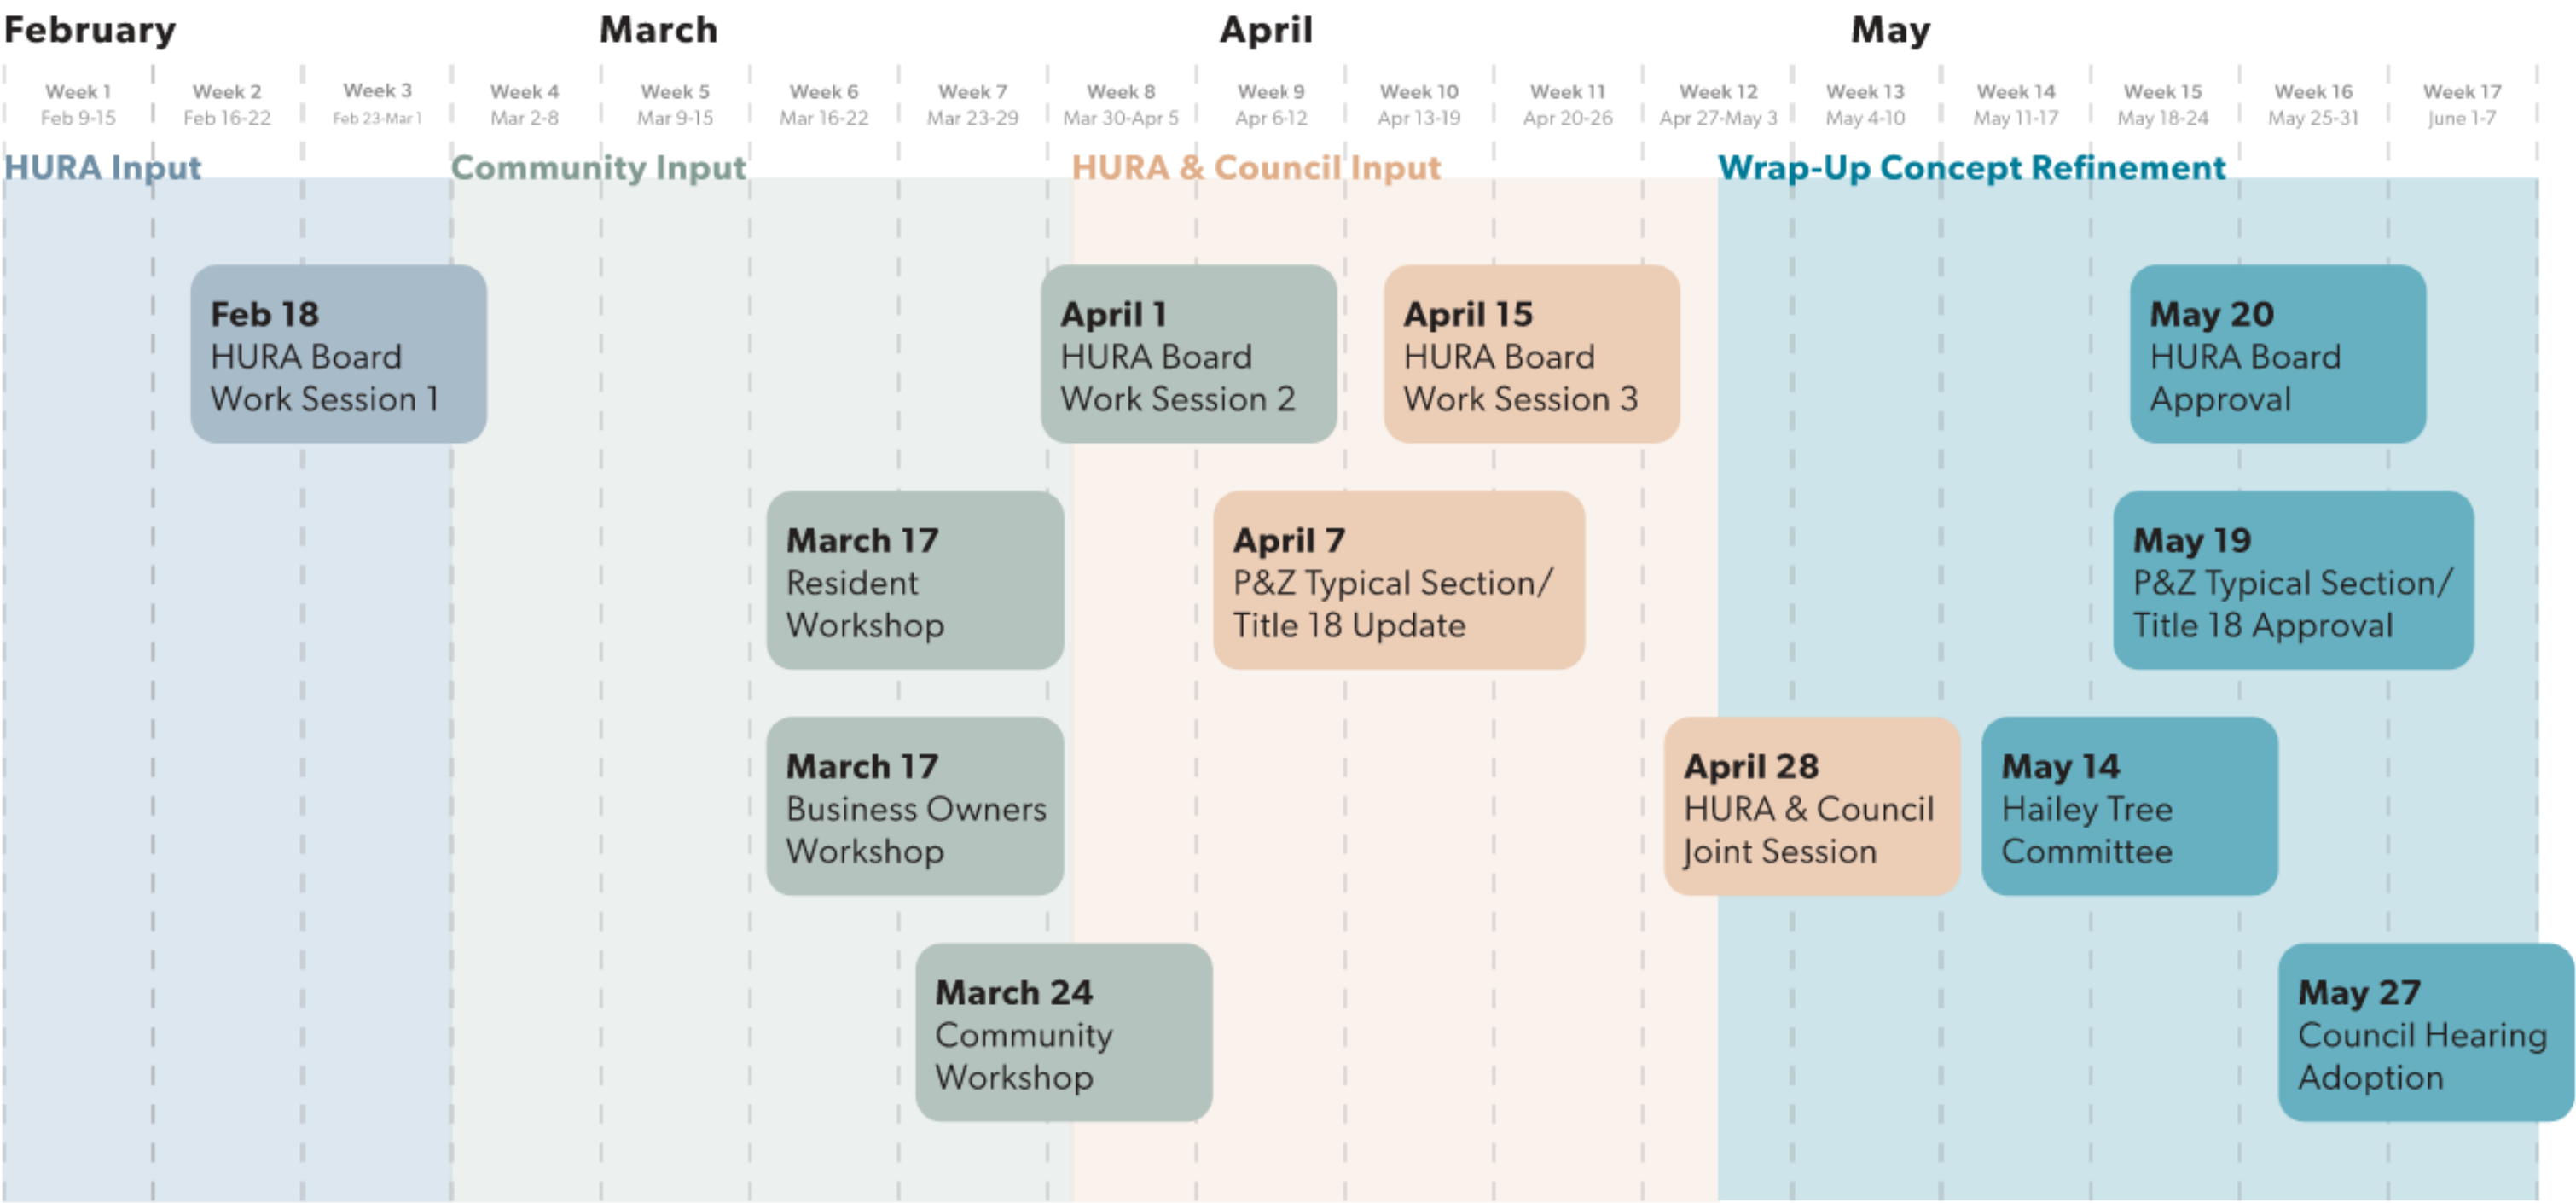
February March April May

| Week 1 | Week 2 | Week 3 | Week 4 | Week 5 | Week 6 | Week 7 | Week 8 | Week 9 | Week 10 | Week 11 | Week 12 | Week 13 | Week 14 | Week 15 | Week 16 | Week 17 |
|---|---|---|---|---|---|---|---|---|---|---|---|---|---|---|---|---|
| Feb 9-15 | Feb 16-22 | Feb 23-Mar 1 | Mar 2-8 | Mar 9-15 | Mar 16-22 | Mar 23-29 | Mar 30-Apr 5 | Apr 6-12 | Apr 13-19 | Apr 20-26 | Apr 27-May 3 | May 4-10 | May 11-17 | May 18-24 | May 25-31 | June 1-7 |

HURA Input

Community Input

HURA & Council Input

Wrap-Up Concept Refinement

Feb 18
HURA Board Work Session 1

April 1
HURA Board Work Session 2

April 15
HURA Board Work Session 3

May 20
HURA Board Approval

March 17
Resident Workshop

April 7
P&Z Typical Section/ Title 18 Update

May 19
P&Z Typical Section/ Title 18 Approval

March 17
Business Owners Workshop

April 28
HURA & Council Joint Session

May 14
Hailey Tree Committee

March 24
Community Workshop

May 27
Council Hearing Adoption